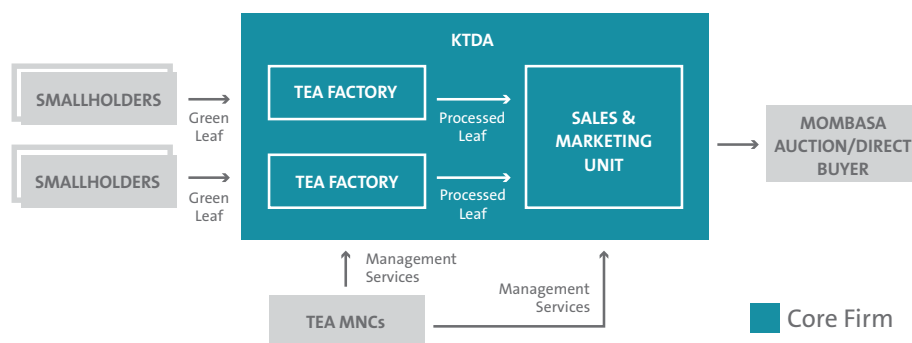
KTDA

SMALLHOLDERS

Green Leaf

TEA FACTORY

Processed Leaf

SALES & MARKETING UNIT

MOMBASA AUCTION/DIRECT BUYER

SMALLHOLDERS

Green Leaf

TEA FACTORY

Processed Leaf

Management Services

Management Services

TEA MNCs

Core Firm